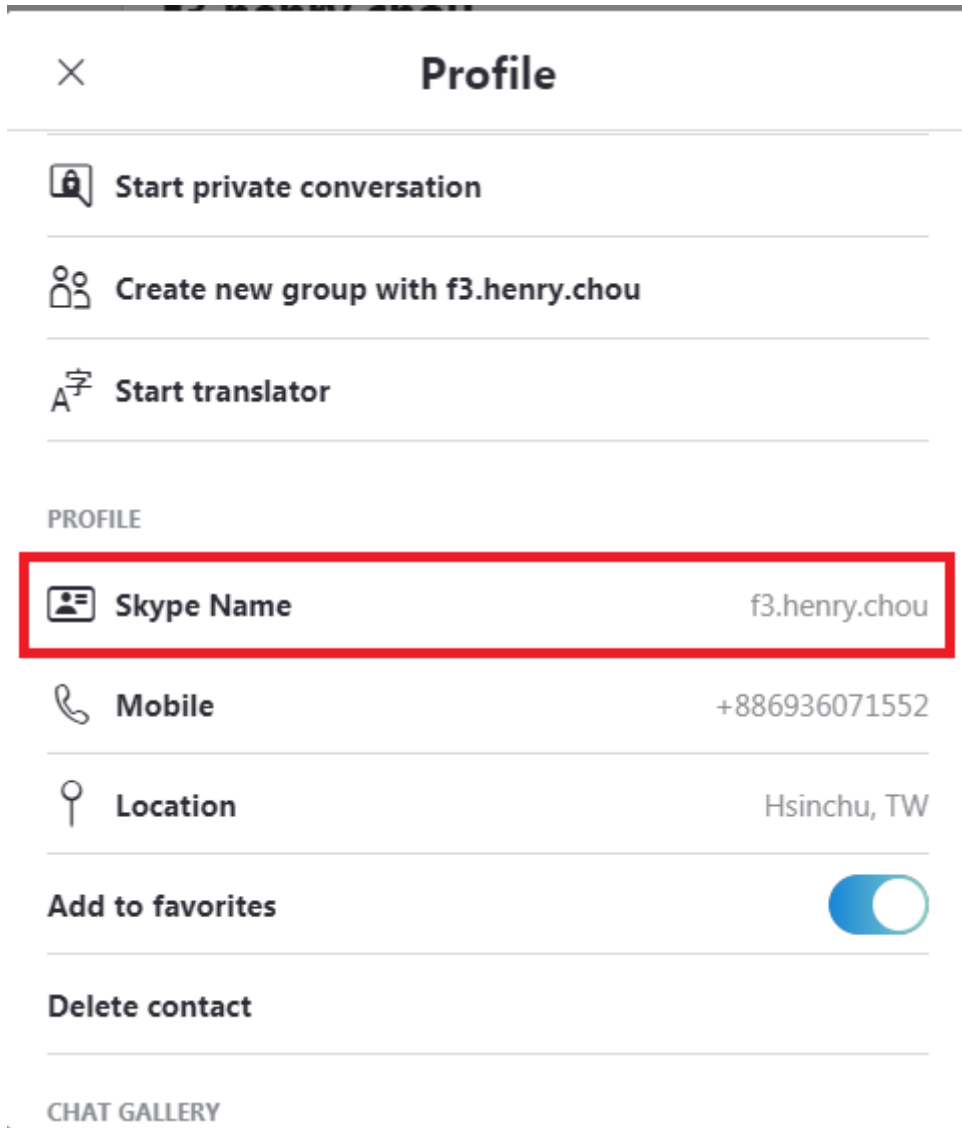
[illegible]

Profile

Start private conversation

Create new group with f3.henry.chou

Start translator

PROFILE

Skype Name f3.henry.chou

Mobile +886936071552

Location Hsinchu, TW

Add to favorites

Delete contact

CHAT GALLERY